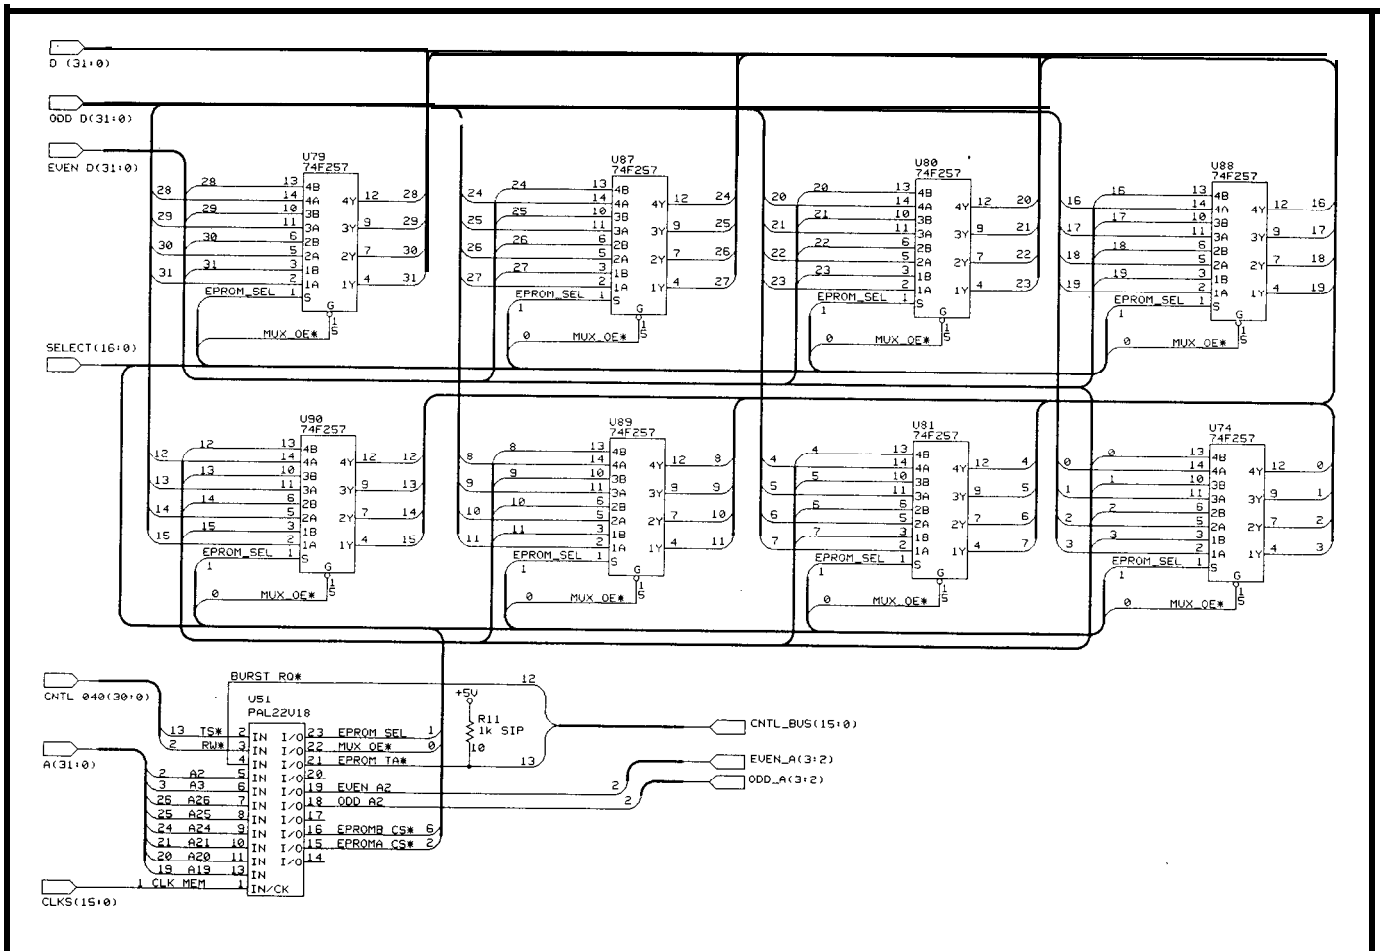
D(31:0)
ODD D(31:0)
EVEN D(31:0)

U79
74F257
28 28 13 4B
14 4A 4Y 12 28
29 29 10 3B
11 3A 3Y 9 29
30 30 6 2B
5 2A 2Y 7 30
31 31 3 1B
2 1A 1Y 4 31
EPROM_SEL 1 S
G
MUX_OE* 15

U87
74F257
24 24 13 4B
14 4A 4Y 12 24
25 25 10 3B
11 3A 3Y 9 25
26 26 6 2B
5 2A 2Y 7 26
27 27 3 1B
2 1A 1Y 4 27
EPROM_SEL 1 S
1
G
0 MUX_OE* 15

U80
74F257
20 20 13 4B
14 4A 4Y 12 20
21 21 10 3B
11 3A 3Y 9 21
22 22 6 2B
5 2A 2Y 7 22
23 23 3 1B
2 1A 1Y 4 23
EPROM_SEL 1 S
1
G
0 MUX_OE* 15

U88
74F257
16 16 13 4B
14 4A 4Y 12 16
17 17 10 3B
11 3A 3Y 9 17
18 18 6 2B
5 2A 2Y 7 18
19 19 3 1B
2 1A 1Y 4 19
EPROM_SEL 1 S
1
G
0 MUX_OE* 15

SELECT(16:0)

U90
74F257
12 12 13 4B
14 4A 4Y 12 12
13 13 10 3B
11 3A 3Y 9 13
14 14 6 2B
5 2A 2Y 7 14
15 15 3 1B
2 1A 1Y 4 15
EPROM_SEL 1 S
1
G
0 MUX_OE* 15

U89
74F257
8 8 13 4B
14 4A 4Y 12 8
9 9 10 3B
11 3A 3Y 9 9
10 10 6 2B
5 2A 2Y 7 10
11 11 3 1B
2 1A 1Y 4 11
EPROM_SEL 1 S
1
G
0 MUX_OE* 15

U81
74F257
4 4 13 4B
14 4A 4Y 12 4
5 5 10 3B
11 3A 3Y 9 5
6 6 6 2B
5 2A 2Y 7 6
7 7 3 1B
2 1A 1Y 4 7
EPROM_SEL 1 S
1
G
0 MUX_OE* 15

U74
74F257
0 0 13 4B
14 4A 4Y 12 0
1 1 10 3B
11 3A 3Y 9 1
2 2 6 2B
5 2A 2Y 7 2
3 3 3 1B
2 1A 1Y 4 3
EPROM_SEL 1 S
1
G
0 MUX_OE* 15

BURST RQ* 12
CNTL 040(30:0)
U51
PAL22V18
+5V
R11
1k SIP
10
13 TS* 2 IN I/O 23 EPROM SEL 1
2 RW* 3 IN I/O 22 MUX OE* 0
4 IN I/O 21 EPROM TA* 13
CNTL_BUS(15:0)
A(31:0)
EVEN_A(3:2)
ODD_A(3:2)
2 A2 5 IN I/O 20
3 A3 6 IN I/O 19 EVEN A2 2
26 A26 7 IN I/O 18 ODD A2 2
25 A25 8 IN I/O 17
24 A24 9 IN I/O 16 EPROMB CS* 6
21 A21 10 IN I/O 15 EPROMA CS* 2
20 A20 11 IN I/O 14
19 A19 13 IN
CLKS(15:0)
1 CLK MEM 1 IN/CK